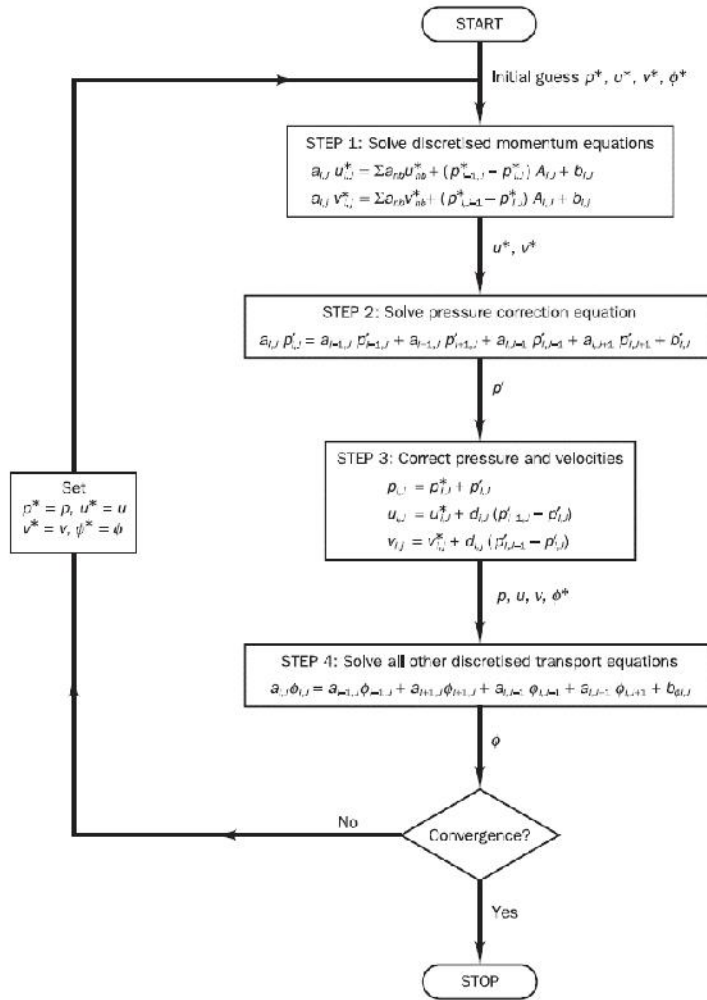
START

Initial guess $p^*$, $u^*$, $v^*$, $\phi^*$

STEP 1: Solve discretised momentum equations

$a_{i,J}\, u^*_{i,J} = \Sigma a_{nb} u^*_{nb} + (p^*_{I-1,J} - p^*_{I,J})\, A_{i,J} + b_{i,J}$

$a_{I,j}\, v^*_{I,j} = \Sigma a_{nb} v^*_{nb} + (p^*_{I,J-1} - p^*_{I,J})\, A_{I,j} + b_{I,j}$

$u^*$, $v^*$

STEP 2: Solve pressure correction equation

$a_{I,J}\, p'_{I,J} = a_{I-1,J}\, p'_{I-1,J} + a_{I+1,J}\, p'_{I+1,J} + a_{I,J-1}\, p'_{I,J-1} + a_{I,J+1}\, p'_{I,J+1} + b'_{I,J}$

$p'$

STEP 3: Correct pressure and velocities

$p_{I,J} = p^*_{I,J} + p'_{I,J}$

$u_{i,J} = u^*_{i,J} + d_{i,J}\, (p'_{I-1,J} - p'_{I,J})$

$v_{I,j} = v^*_{I,j} + d_{I,j}\, (p'_{I,J-1} - p'_{I,J})$

$p$, $u$, $v$, $\phi^*$

STEP 4: Solve all other discretised transport equations

$a_{I,J}\phi_{I,J} = a_{I-1,J}\phi_{I-1,J} + a_{I+1,J}\phi_{I+1,J} + a_{I,J-1}\, \phi_{I,J-1} + a_{I,J+1}\, \phi_{I,J+1} + b_{\phi I,J}$

$\phi$

Convergence?

No

Yes

STOP

Set
$p^* = p$, $u^* = u$
$v^* = v$, $\phi^* = \phi$